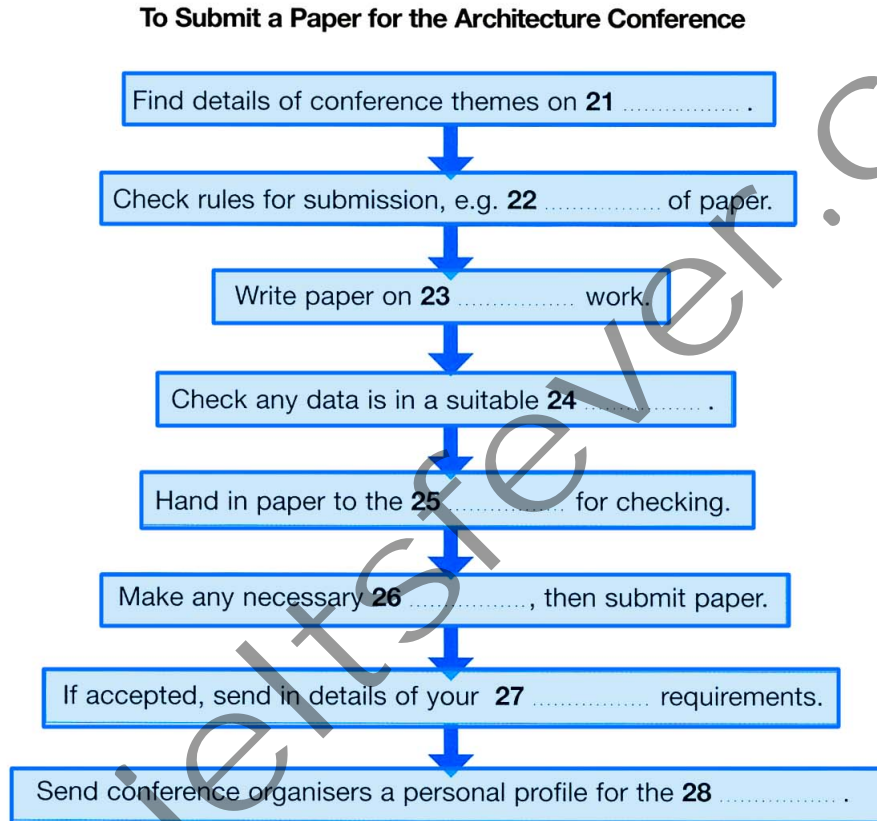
To Submit a Paper for the Architecture Conference

Find details of conference themes on **21** …………… .

Check rules for submission, e.g. **22** …………… of paper.

Write paper on **23** …………… work.

Check any data is in a suitable **24** …………… .

Hand in paper to the **25** …………… for checking.

Make any necessary **26** ……………, then submit paper.

If accepted, send in details of your **27** …………… requirements.

Send conference organisers a personal profile for the **28** …………… .

ieltsfever.c